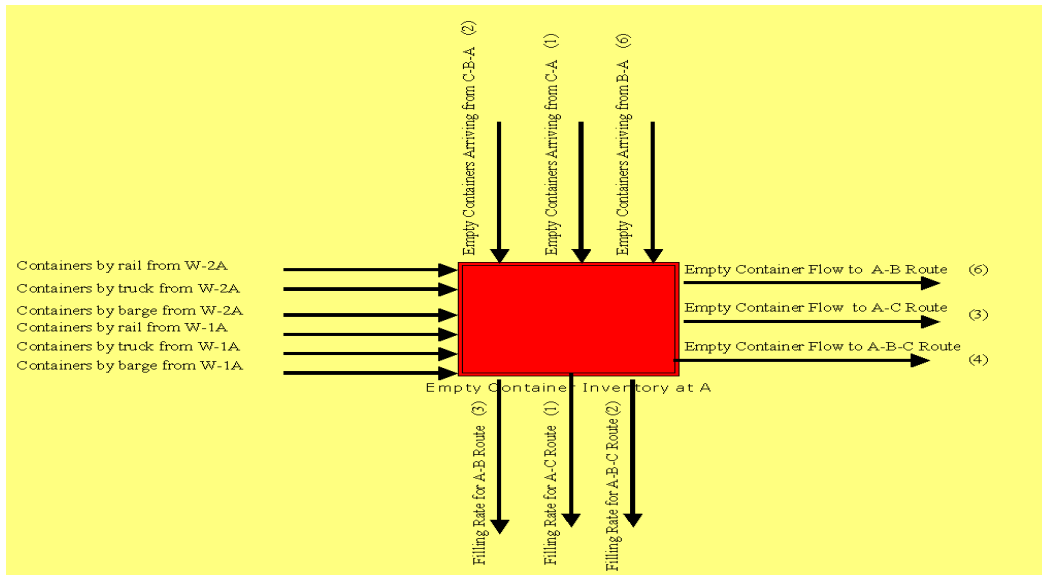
Empty Containers Arriving from C-B-A (2)

Empty Containers Arriving from C-A (1)

Empty Containers Arriving from B-A (6)

Containers by rail from W-2A
Containers by truck from W-2A
Containers by barge from W-2A
Containers by rail from W-1A
Containers by truck from W-1A
Containers by barge from W-1A

Empty Container Flow to A-B Route (6)
Empty Container Flow to A-C Route (3)
Empty Container Flow to A-B-C Route (4)

Empty Container Inventory at A

Filling Rate for A-B Route (3)

Filling Rate for A-C Route (1)

Filling Rate for A-B-C Route (2)